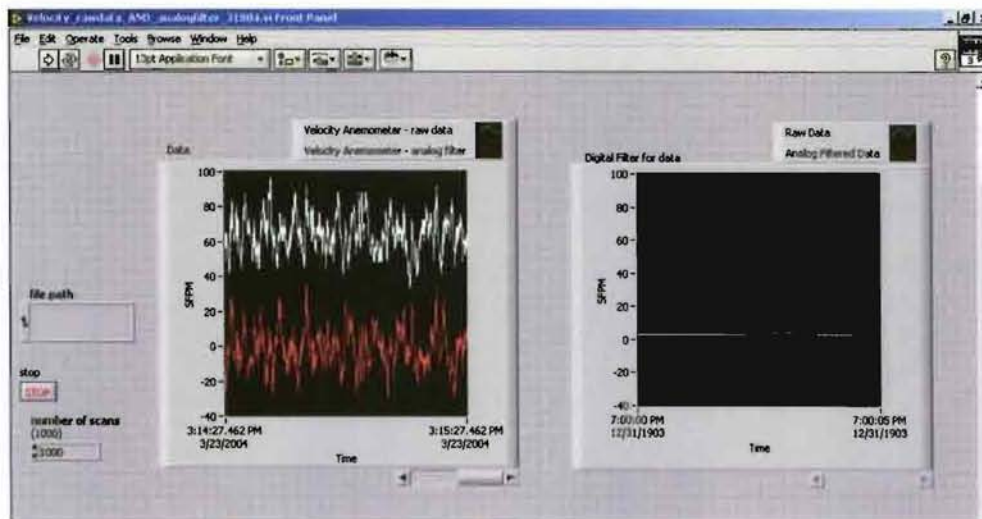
Velocity_rawdata_AND_analogfilter_31804.vi Front Panel

File Edit Operate Tools Browse Window Help

13pt Application Font

Data

Velocity Anemometer - raw data

Velocity Anemometer - analog filter

100
80
60
40
20
0
-20
-40

SFPM

3:14:27.462 PM
3/23/2004

3:15:27.462 PM
3/23/2004

Time

file path

stop

STOP

number of scans
(1000)

1000

Digital Filter for data

Raw Data

Analog Filtered Data

100
80
60
40
20
0
-20
-40

SFPM

7:00:00 PM
12/31/1903

7:00:05 PM
12/31/1903

Time